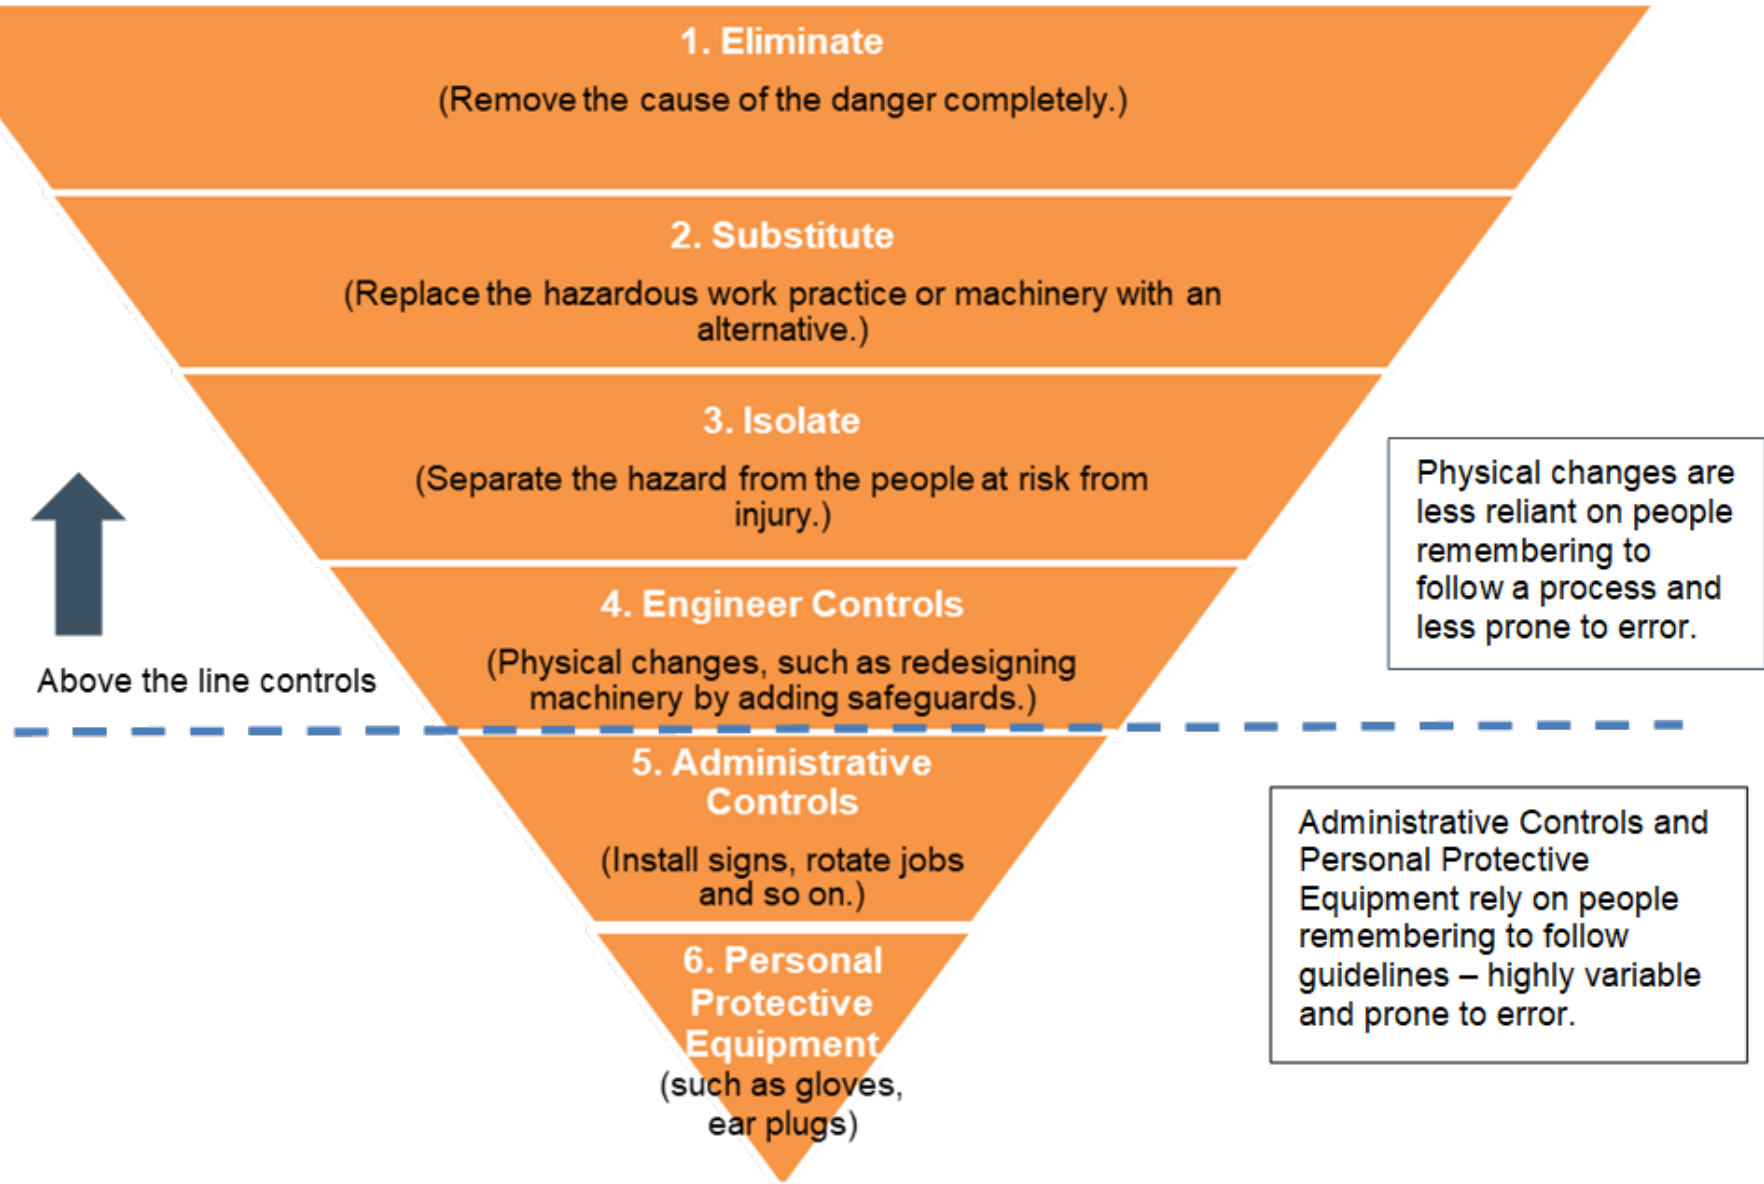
1. Eliminate
(Remove the cause of the danger completely.)

2. Substitute
(Replace the hazardous work practice or machinery with an alternative.)

3. Isolate
(Separate the hazard from the people at risk from injury.)

4. Engineer Controls
(Physical changes, such as redesigning machinery by adding safeguards.)

Above the line controls

Physical changes are less reliant on people remembering to follow a process and less prone to error.

5. Administrative Controls
(Install signs, rotate jobs and so on.)

6. Personal Protective Equipment
(such as gloves, ear plugs)

Administrative Controls and Personal Protective Equipment rely on people remembering to follow guidelines – highly variable and prone to error.